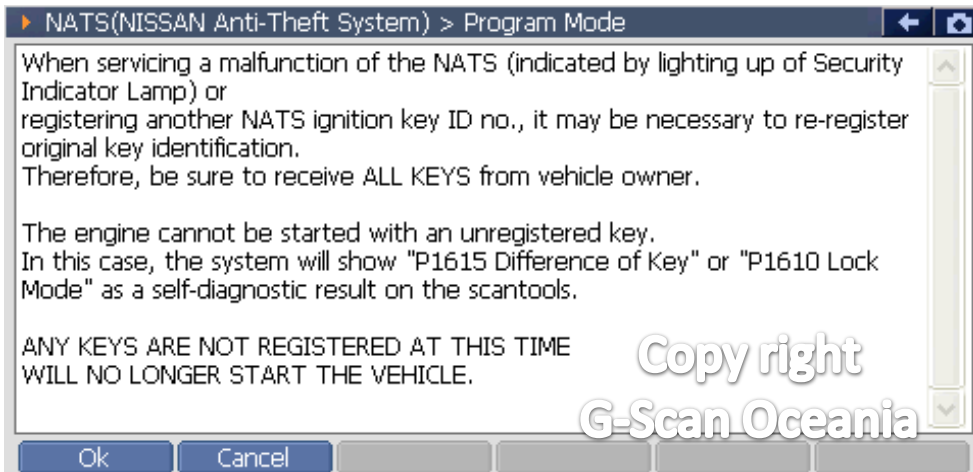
NATS(NISSAN Anti-Theft System) > Program Mode

When servicing a malfunction of the NATS (indicated by lighting up of Security Indicator Lamp) or
registering another NATS ignition key ID no., it may be necessary to re-register original key identification.
Therefore, be sure to receive ALL KEYS from vehicle owner.

The engine cannot be started with an unregistered key.
In this case, the system will show "P1615 Difference of Key" or "P1610 Lock Mode" as a self-diagnostic result on the scantools.

ANY KEYS ARE NOT REGISTERED AT THIS TIME
WILL NO LONGER START THE VEHICLE.

Copy right
G-Scan Oceania

Ok | Cancel